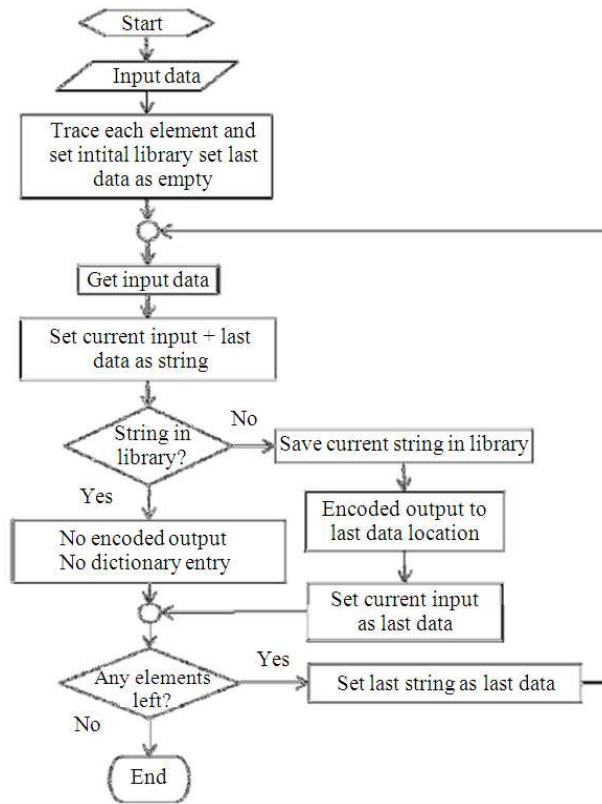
Start

Input data

Trace each element and set intital library set last data as empty

Get input data

Set current input + last data as string

String in library?

No

Save current string in library

Yes

No encoded output No dictionary entry

Encoded output to last data location

Set current input as last data

Any elements left?

Yes

Set last string as last data

No

End